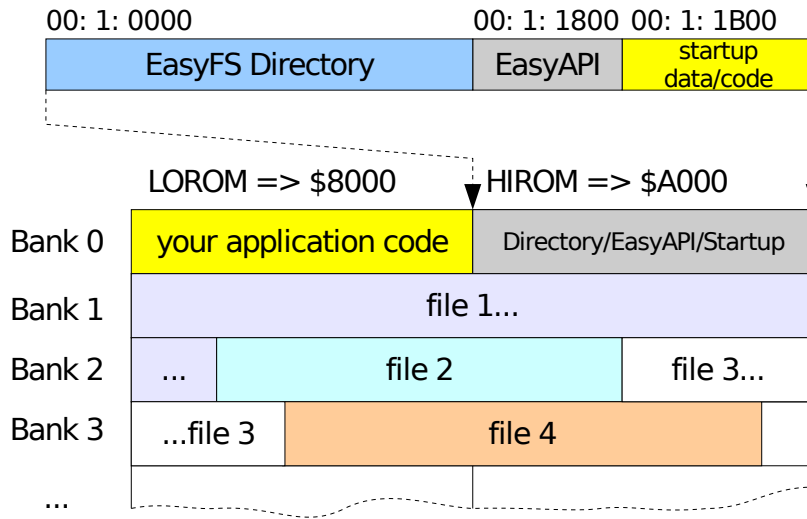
00: 1: 0000
00: 1: 1800
00: 1: 1B00

EasyFS Directory
EasyAPI
startup data/code

LOROM => $8000
HIROM => $A000

Bank 0
your application code
Directory/EasyAPI/Startup

Bank 1
file 1...

Bank 2
...
file 2
file 3...

Bank 3
...file 3
file 4

...